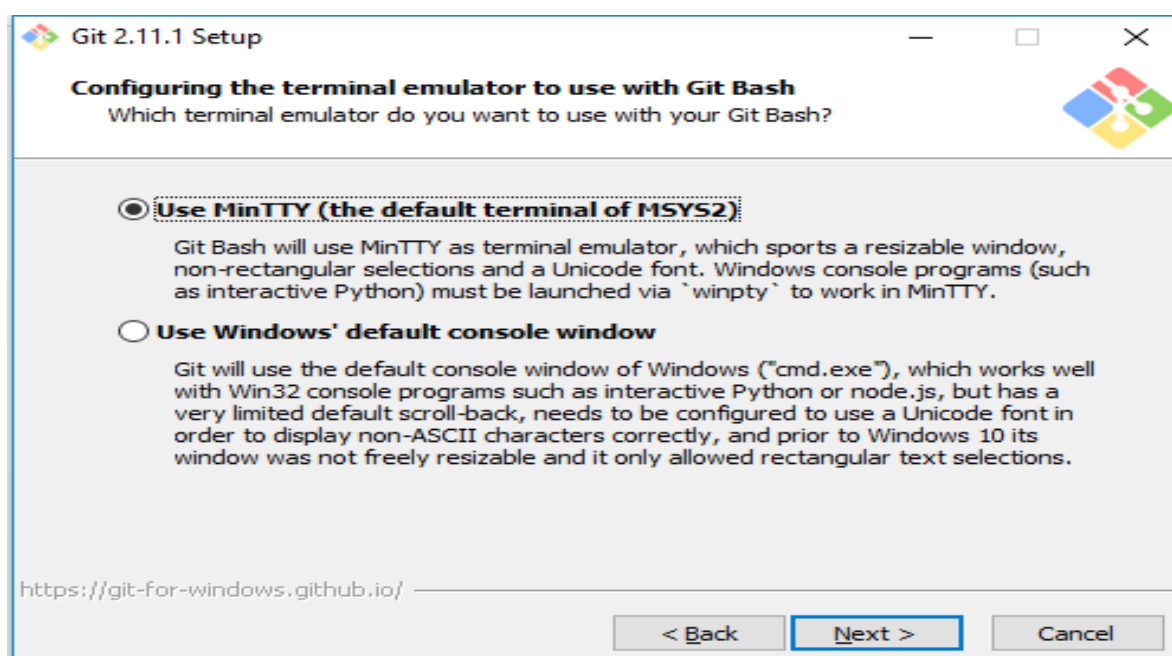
Git 2.11.1 Setup

Configuring the terminal emulator to use with Git Bash
Which terminal emulator do you want to use with your Git Bash?

Use MinTTY (the default terminal of MSYS2)

Git Bash will use MinTTY as terminal emulator, which sports a resizable window, non-rectangular selections and a Unicode font. Windows console programs (such as interactive Python) must be launched via `winpty` to work in MinTTY.

Use Windows' default console window

Git will use the default console window of Windows ("cmd.exe"), which works well with Win32 console programs such as interactive Python or node.js, but has a very limited default scroll-back, needs to be configured to use a Unicode font in order to display non-ASCII characters correctly, and prior to Windows 10 its window was not freely resizable and it only allowed rectangular text selections.

https://git-for-windows.github.io/

< Back
Next >
Cancel